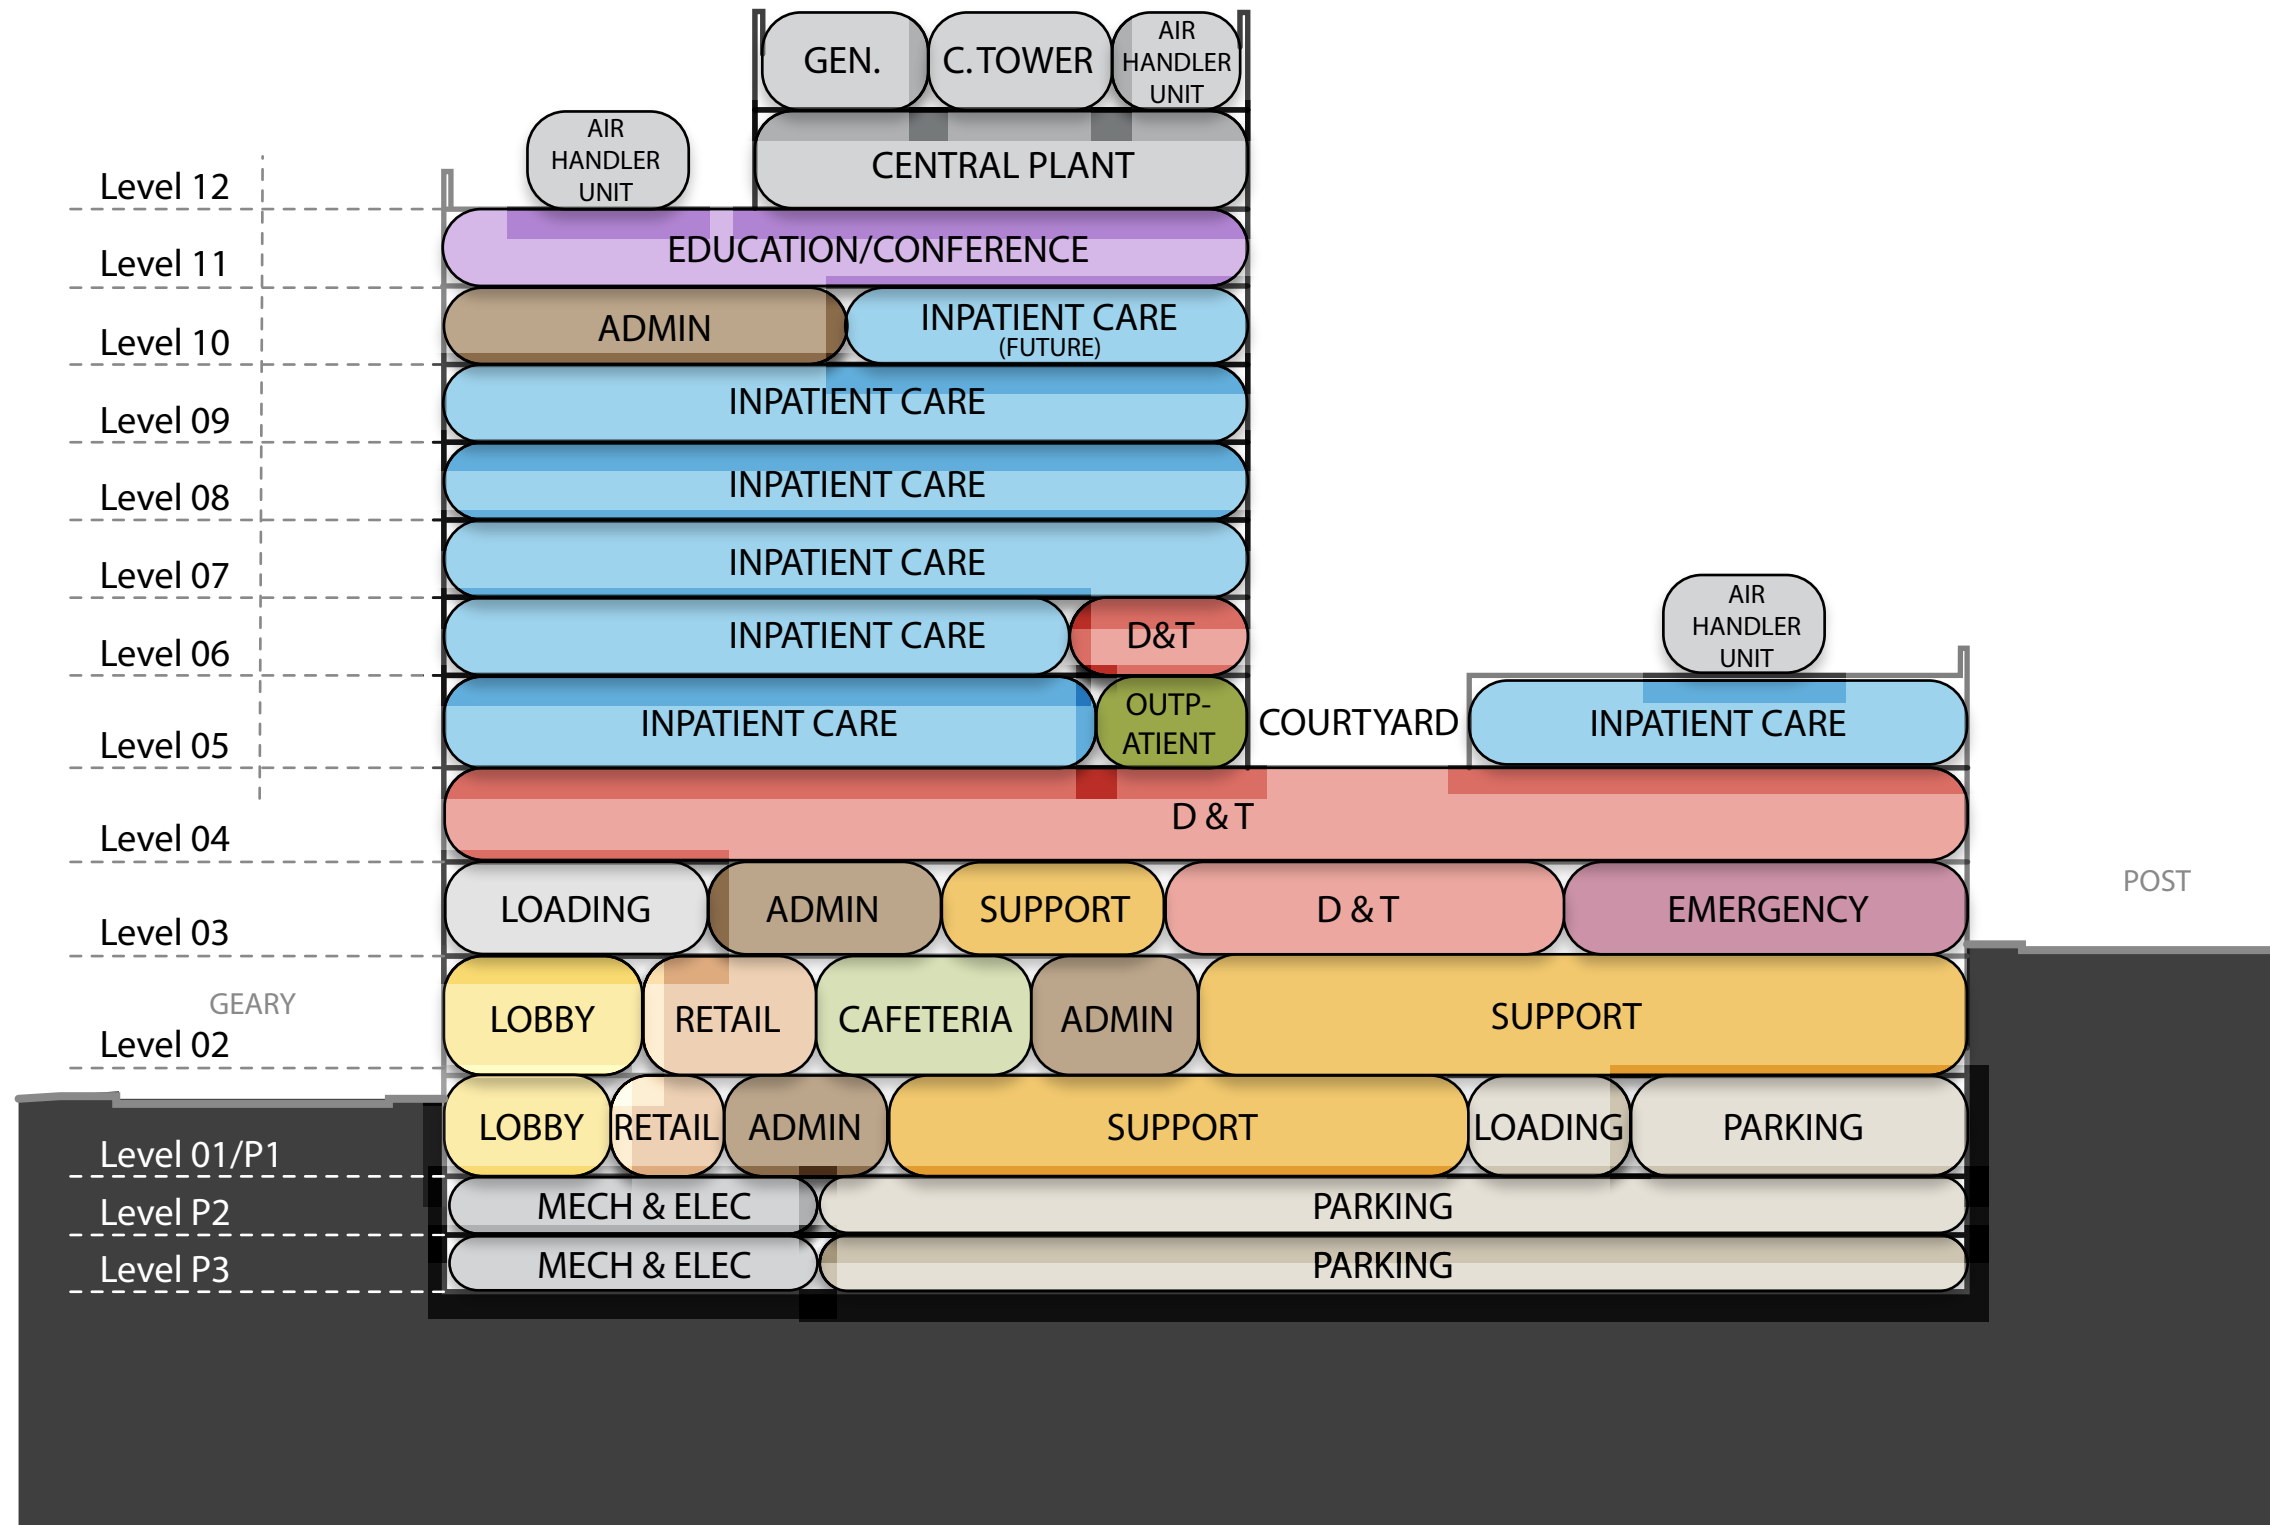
GEN.
C. TOWER
AIR HANDLER UNIT
AIR HANDLER UNIT
CENTRAL PLANT

Level 12
Level 11
EDUCATION/CONFERENCE
Level 10
ADMIN
INPATIENT CARE (FUTURE)
Level 09
INPATIENT CARE
Level 08
INPATIENT CARE
Level 07
INPATIENT CARE
Level 06
INPATIENT CARE
D&T
AIR HANDLER UNIT
Level 05
INPATIENT CARE
OUTP-ATIENT
COURTYARD
INPATIENT CARE
Level 04
D & T
POST
Level 03
LOADING
ADMIN
SUPPORT
D & T
EMERGENCY
GEARY
Level 02
LOBBY
RETAIL
CAFETERIA
ADMIN
SUPPORT
Level 01/P1
LOBBY
RETAIL
ADMIN
SUPPORT
LOADING
PARKING
Level P2
MECH & ELEC
PARKING
Level P3
MECH & ELEC
PARKING